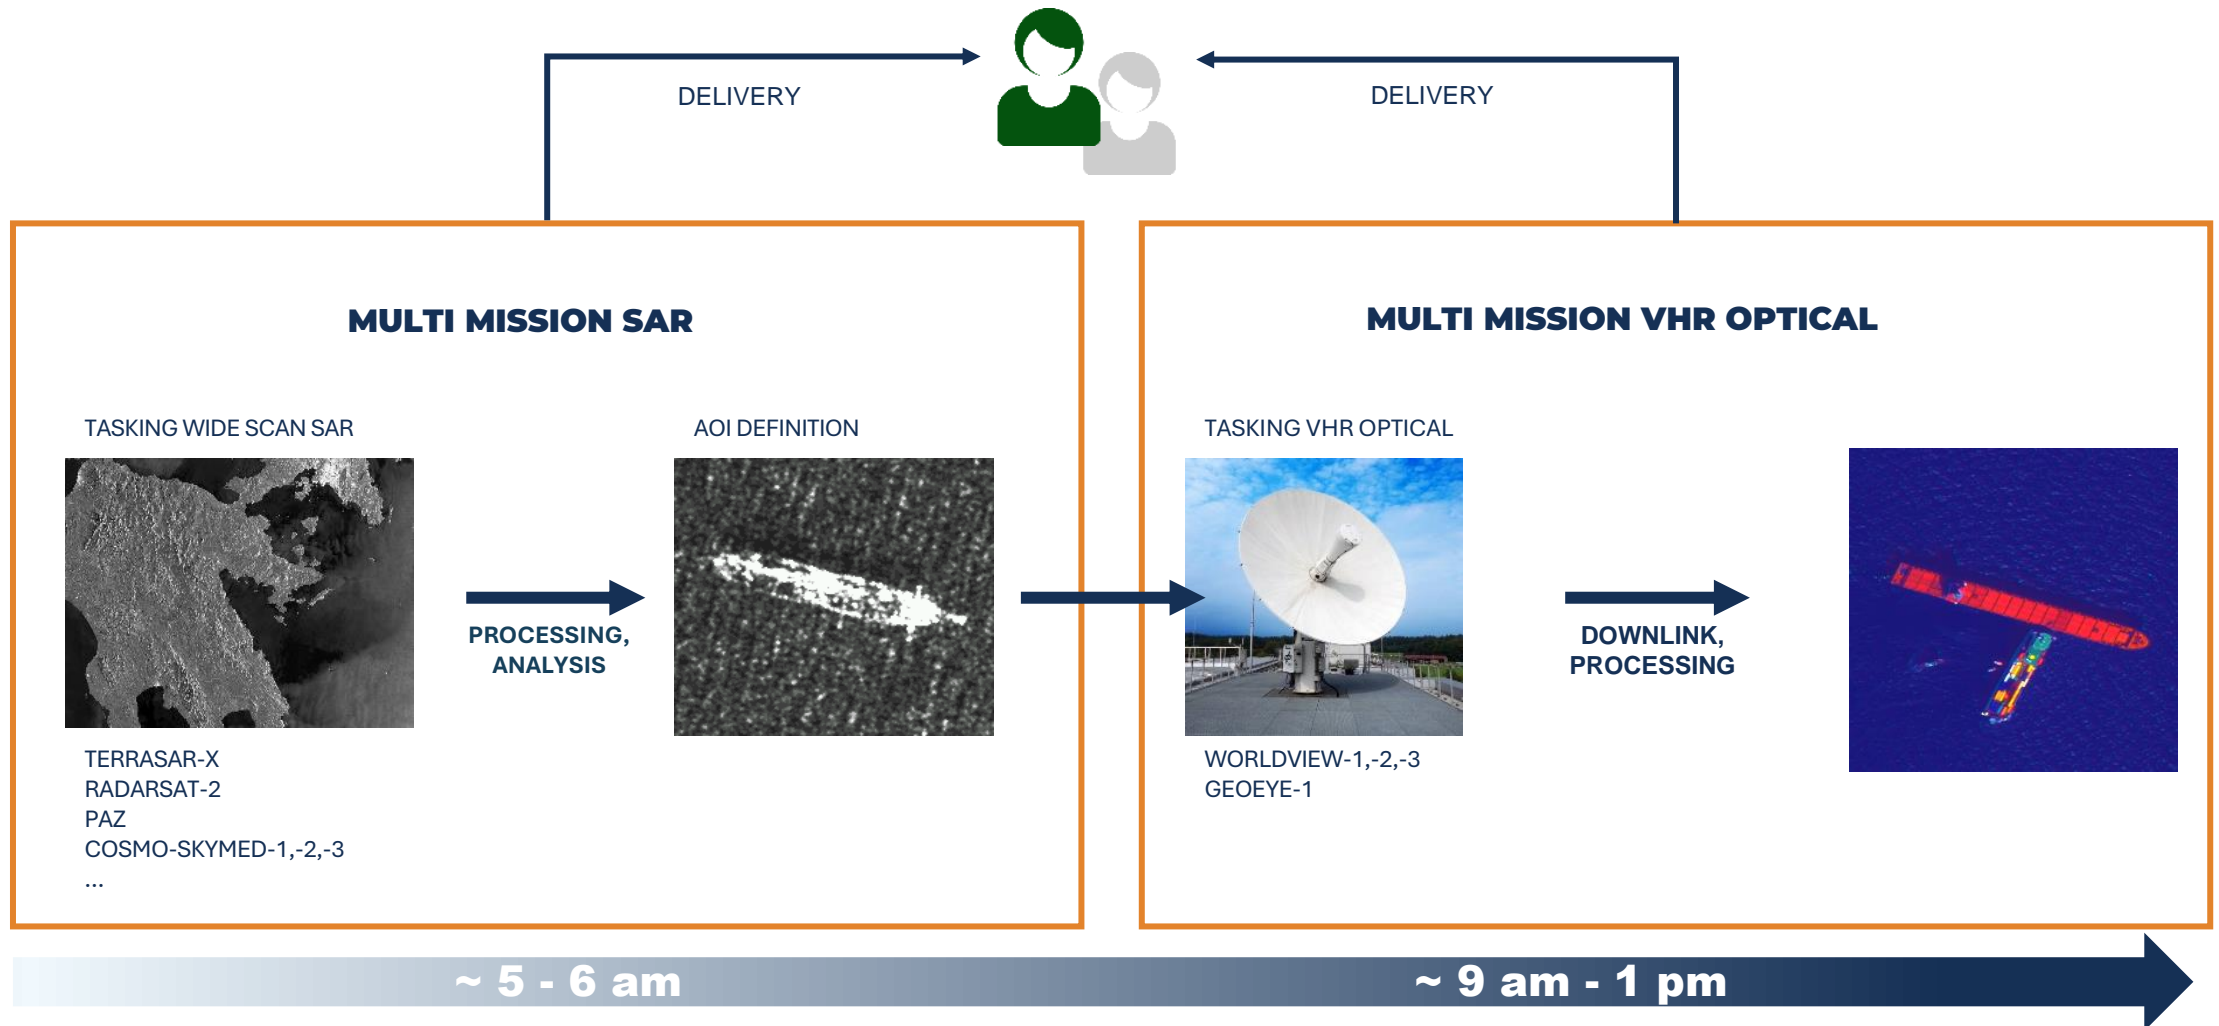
DELIVERY

DELIVERY

MULTI MISSION SAR

TASKING WIDE SCAN SAR

AOI DEFINITION

PROCESSING, ANALYSIS

TERRASAR-X
RADARSAT-2
PAZ
COSMO-SKYMED-1,-2,-3
...

MULTI MISSION VHR OPTICAL

TASKING VHR OPTICAL

DOWNLINK, PROCESSING

WORLDVIEW-1,-2,-3
GEOEYE-1

~ 5 - 6 am

~ 9 am - 1 pm